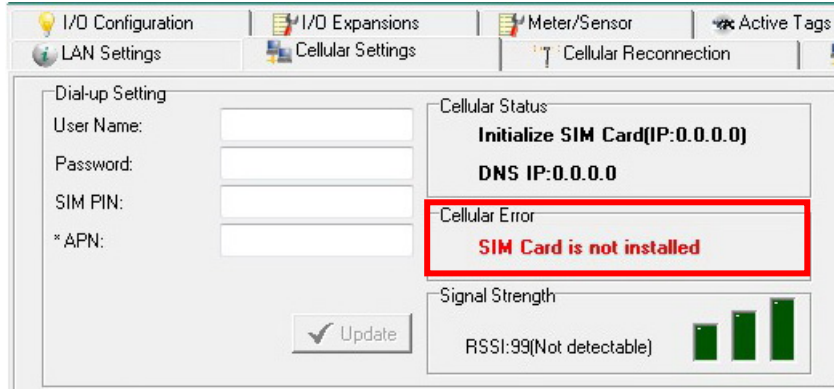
I/O Configuration | I/O Expansions | Meter/Sensor | Active Tags
LAN Settings | Cellular Settings | Cellular Reconnection

Dial-up Setting
User Name:
Password:
SIM PIN:
* APN:
Update

Cellular Status
Initialize SIM Card(IP:0.0.0.0)
DNS IP:0.0.0.0

Cellular Error
SIM Card is not installed

Signal Strength
RSSI:99(Not detectable)